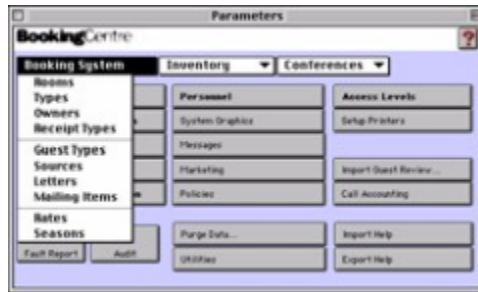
Parameters

BookingCentre

?

Booking System

Inventory

Conferences

Rooms
Types
Owners
Receipt Types

Guest Types
Sources
Letters
Mailing Items

Rates
Seasons

Personnel

Access Levels

System Graphics

Setup Printers

Messages

Marketing

Import Guest Review...

Policies

Call Accounting

Fault Report

Audit

Purge Data...

Import Help

Utilities

Export Help